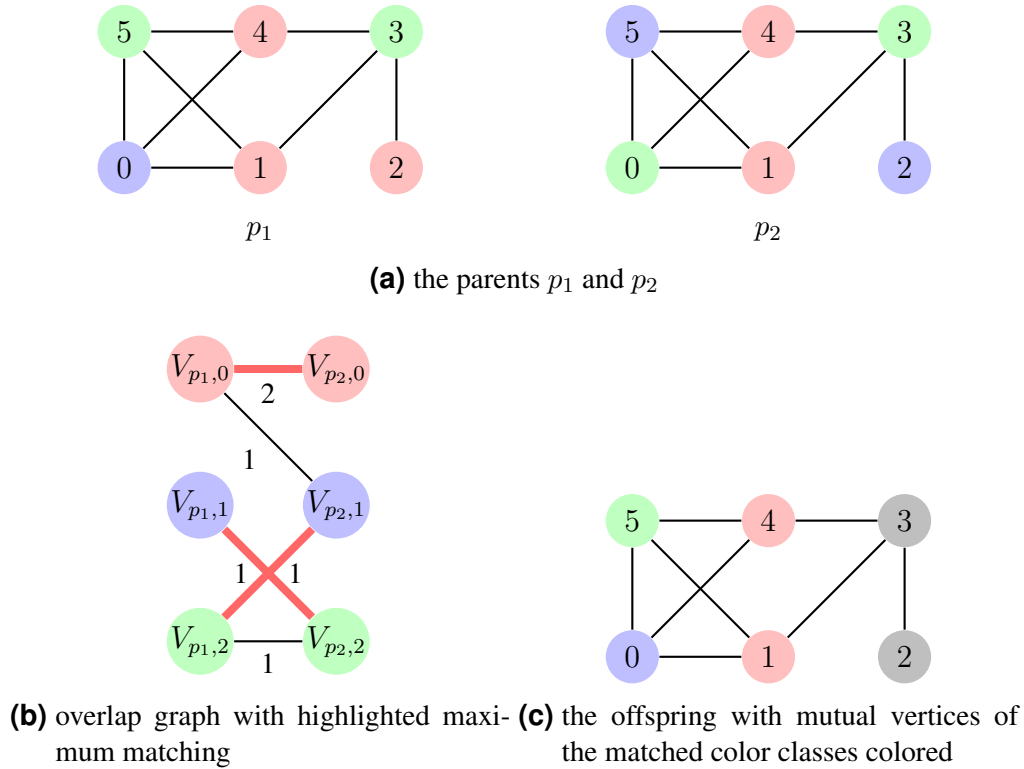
5 4 3
0 1 2
$p_1$

5 4 3
0 1 2
$p_2$

**(a)** the parents $p_1$ and $p_2$

$V_{p_1,0}$ $V_{p_2,0}$
2
1
$V_{p_1,1}$ $V_{p_2,1}$
1 1
$V_{p_1,2}$ $V_{p_2,2}$
1

**(b)** overlap graph with highlighted maximum matching

5 4 3
0 1 2

**(c)** the offspring with mutual vertices of the matched color classes colored